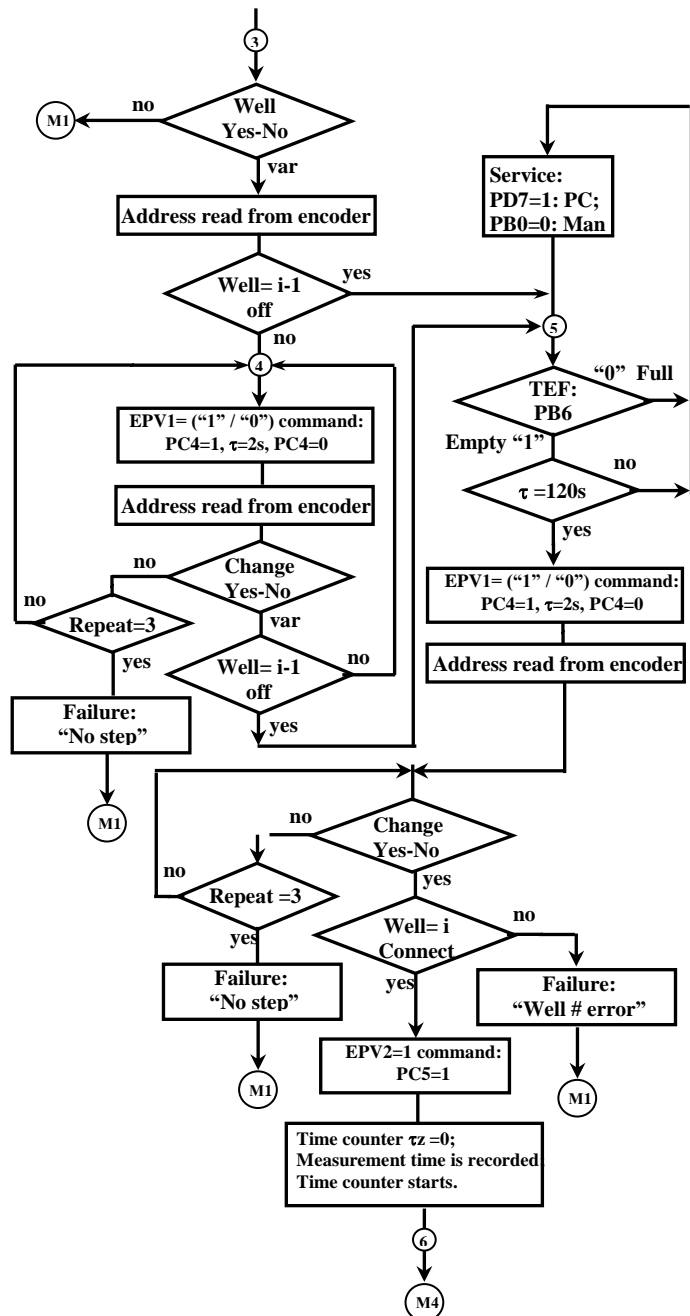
3

M1

no

Well Yes-No

var

Address read from encoder

Well= i-1 off

yes

no

4

EPV1= ("1" / "0") command: PC4=1, τ=2s, PC4=0

Address read from encoder

no

Change Yes-No

no

Repeat=3

var

Well= i-1 off

no

yes

Failure: "No step"

yes

M1

Service: PD7=1: PC; PB0=0: Man

5

"0" Full

TEF: PB6

Empty "1"

no

τ =120s

yes

EPV1= ("1" / "0") command: PC4=1, τ=2s, PC4=0

Address read from encoder

no

Change Yes-No

no

yes

Repeat =3

Well= i Connect

no

yes

yes

Failure: "No step"

Failure: "Well # error"

M1

EPV2=1 command: PC5=1

M1

Time counter τz =0; Measurement time is recorded. Time counter starts.

6

M4